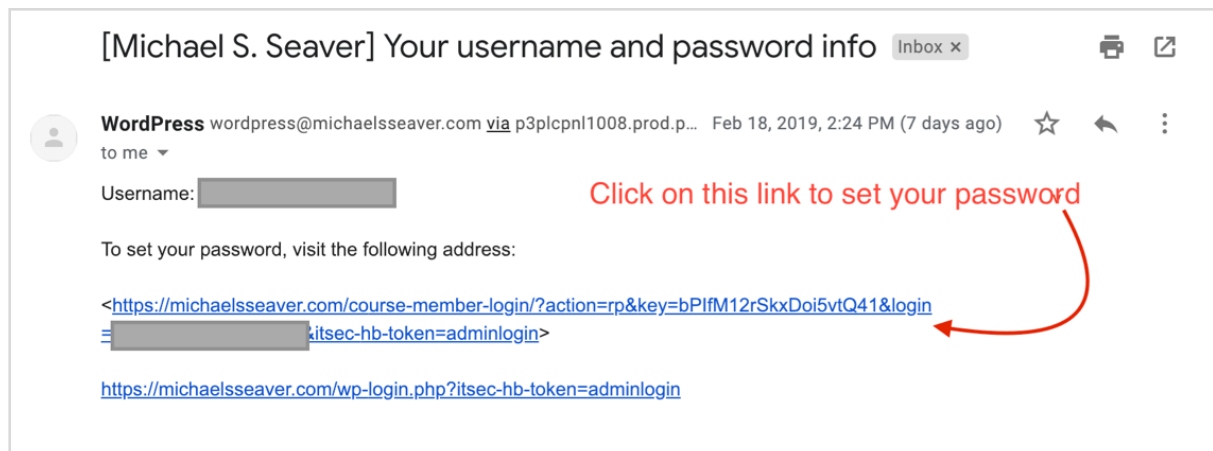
[Michael S. Seaver] Your username and password info Inbox ×

WordPress wordpress@michaelsseaver.com via p3plcpnl1008.prod.p... Feb 18, 2019, 2:24 PM (7 days ago)
to me

Username: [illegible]

Click on this link to set your password

To set your password, visit the following address:

<https://michaelsseaver.com/course-member-login/?action=rp&key=bPIfM12rSkxDoi5vtQ41&login=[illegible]itsec-hb-token=adminlogin>

https://michaelsseaver.com/wp-login.php?itsec-hb-token=adminlogin